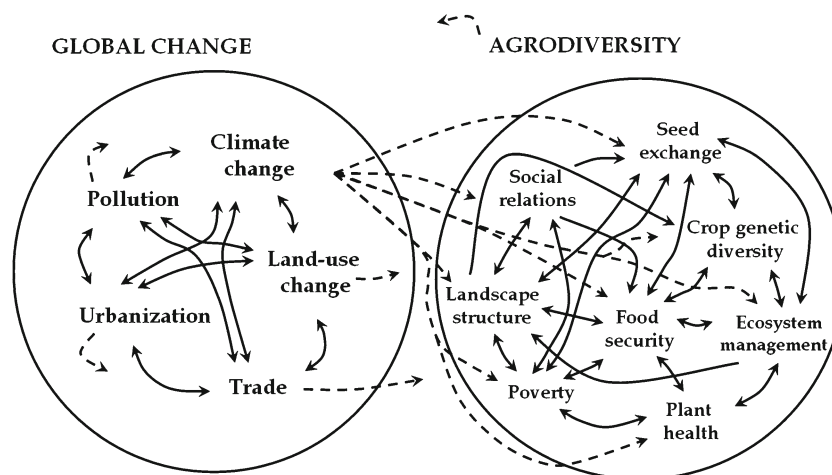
GLOBAL CHANGE

AGRODIVERSITY

Climate change

Pollution

Land-use change

Urbanization

Trade

Seed exchange

Social relations

Crop genetic diversity

Landscape structure

Food security

Ecosystem management

Poverty

Plant health